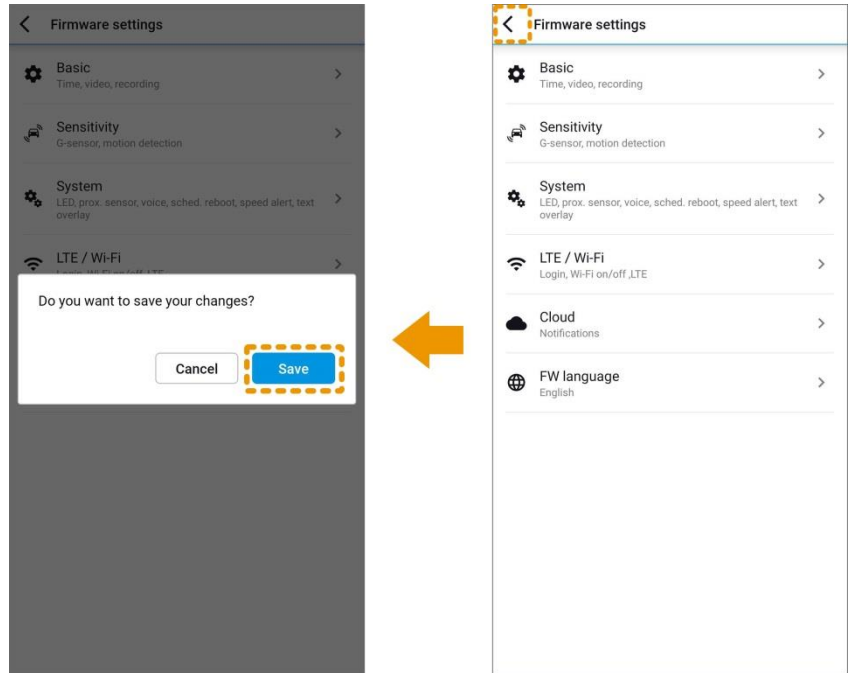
Firmware settings

Basic
Time, video, recording

Sensitivity
G-sensor, motion detection

System
LED, prox. sensor, voice, sched. reboot, speed alert, text overlay

LTE / Wi-Fi
Login, Wi-Fi on/off, LTE

Do you want to save your changes?

Cancel Save

Firmware settings

Basic
Time, video, recording

Sensitivity
G-sensor, motion detection

System
LED, prox. sensor, voice, sched. reboot, speed alert, text overlay

LTE / Wi-Fi
Login, Wi-Fi on/off ,LTE

Cloud
Notifications

FW language
English